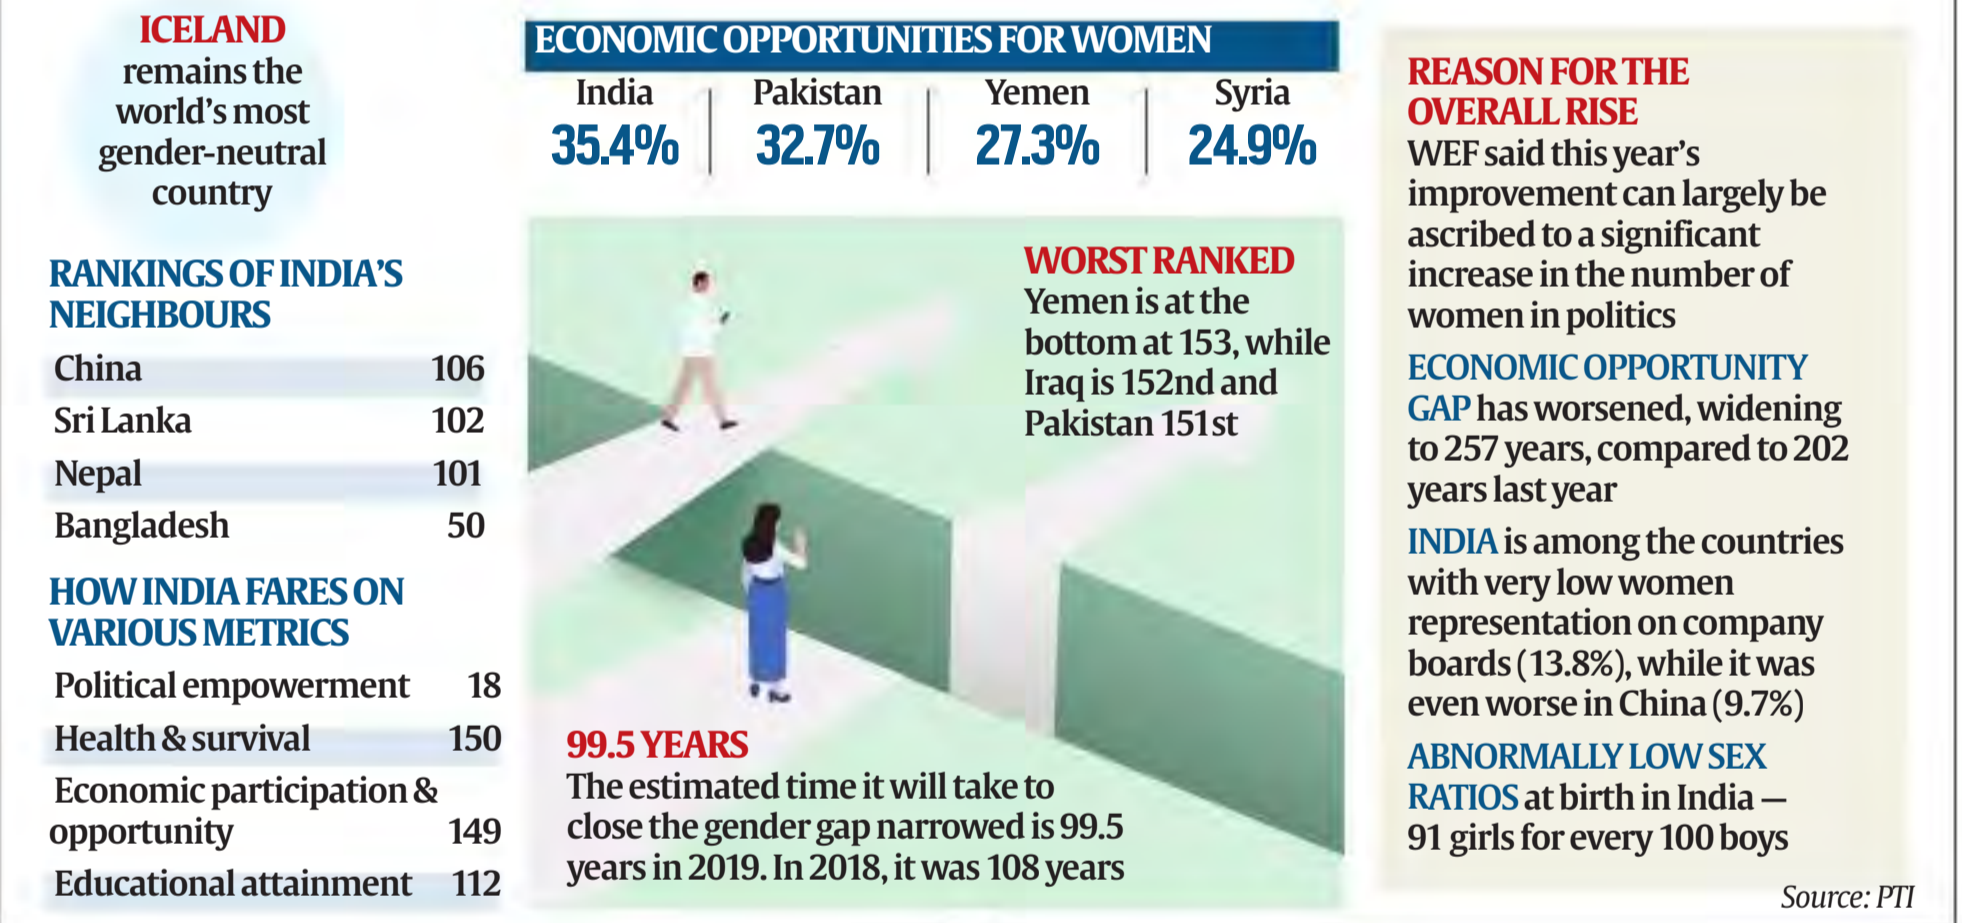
ICELAND remains the world's most gender-neutral country

RANKINGS OF INDIA'S NEIGHBOURS

| | |
|---|---|
| China | 106 |
| Sri Lanka | 102 |
| Nepal | 101 |
| Bangladesh | 50 |

HOW INDIA FARES ON VARIOUS METRICS

| | |
|---|---|
| Political empowerment | 18 |
| Health & survival | 150 |
| Economic participation & opportunity | 149 |
| Educational attainment | 112 |

ECONOMIC OPPORTUNITIES FOR WOMEN

| India | Pakistan | Yemen | Syria |
|---|---|---|---|
| 35.4% | 32.7% | 27.3% | 24.9% |

WORST RANKED
Yemen is at the bottom at 153, while Iraq is 152nd and Pakistan 151st

99.5 YEARS
The estimated time it will take to close the gender gap narrowed is 99.5 years in 2019. In 2018, it was 108 years

REASON FOR THE OVERALL RISE
WEF said this year's improvement can largely be ascribed to a significant increase in the number of women in politics

ECONOMIC OPPORTUNITY GAP has worsened, widening to 257 years, compared to 202 years last year

INDIA is among the countries with very low women representation on company boards (13.8%), while it was even worse in China (9.7%)

ABNORMALLY LOW SEX RATIOS at birth in India — 91 girls for every 100 boys

Source: PTI